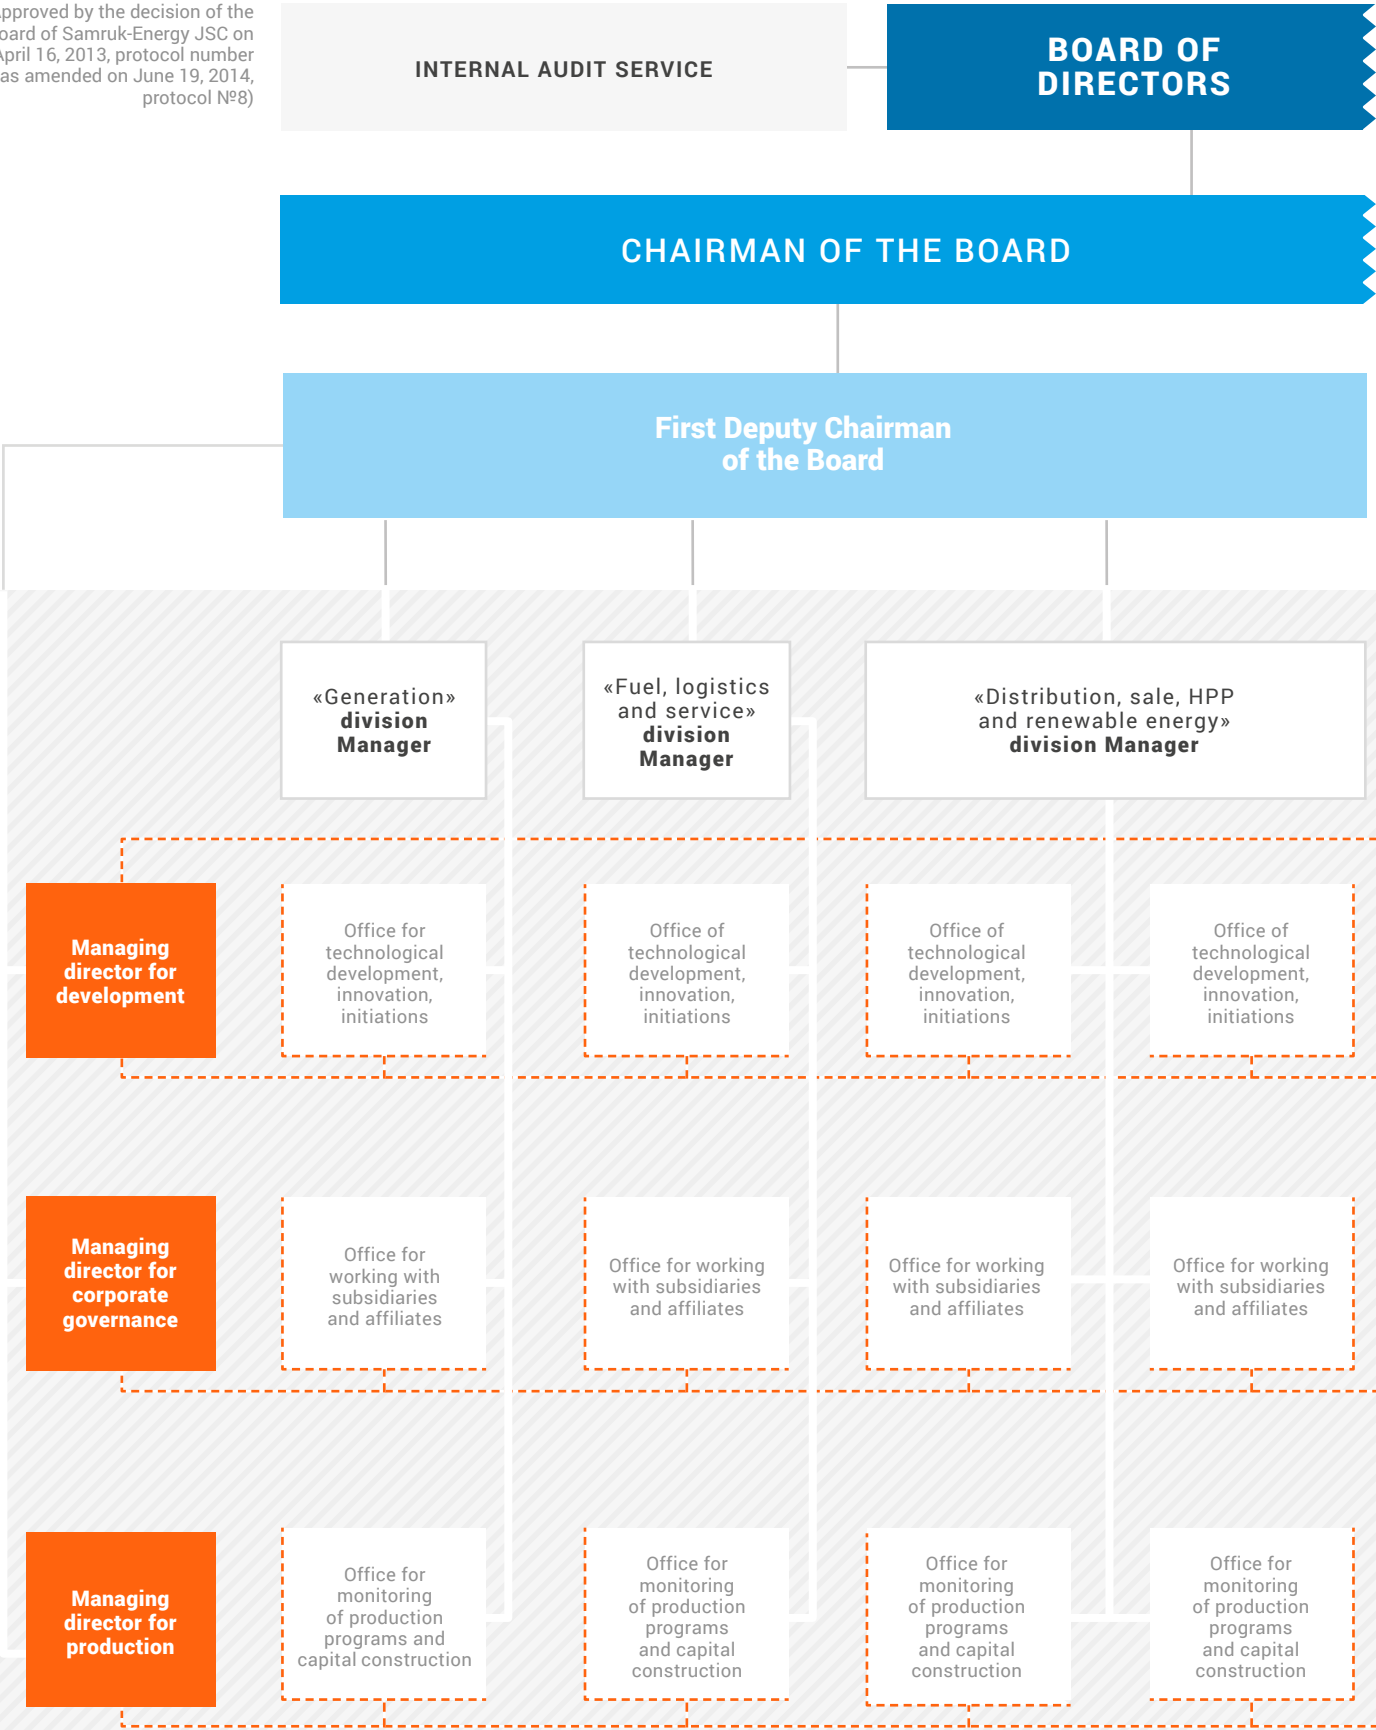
pproved by the decision of the oard of Samruk-Energy JSC on April 16, 2013, protocol number as amended on June 19, 2014, protocol №8)

INTERNAL AUDIT SERVICE

BOARD OF DIRECTORS

CHAIRMAN OF THE BOARD

First Deputy Chairman of the Board

«Generation» division Manager

«Fuel, logistics and service» division Manager

«Distribution, sale, HPP and renewable energy» division Manager

Managing director for development

Office for technological development, innovation, initiations

Office of technological development, innovation, initiations

Office of technological development, innovation, initiations

Office of technological development, innovation, initiations

Managing director for corporate governance

Office for working with subsidiaries and affiliates

Office for working with subsidiaries and affiliates

Office for working with subsidiaries and affiliates

Office for working with subsidiaries and affiliates

Managing director for production

Office for monitoring of production programs and capital construction

Office for monitoring of production programs and capital construction

Office for monitoring of production programs and capital construction

Office for monitoring of production programs and capital construction